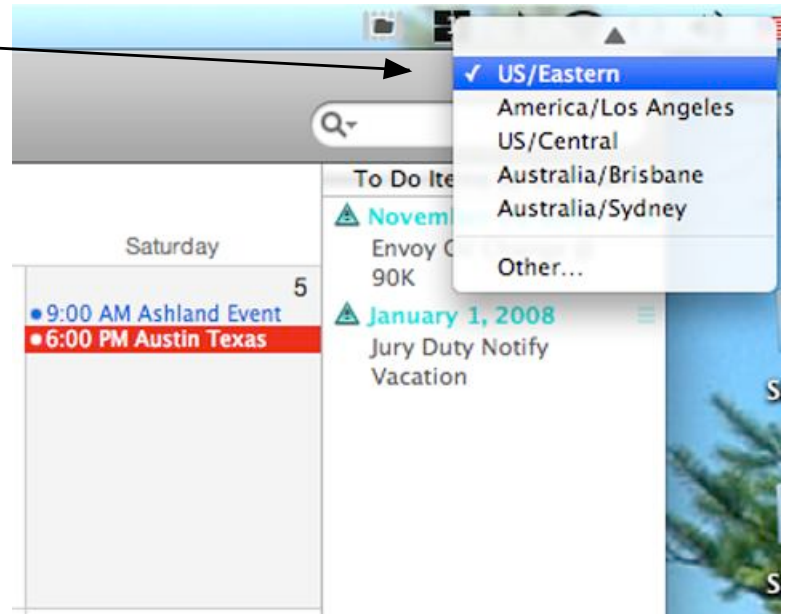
✓ US/Eastern
America/Los Angeles
US/Central
Australia/Brisbane
Australia/Sydney
Other...

To Do Ite

Saturday

5
9:00 AM Ashland Event
6:00 PM Austin Texas

Novem
Envoy C
90K

January 1, 2008
Jury Duty Notify
Vacation

S

S